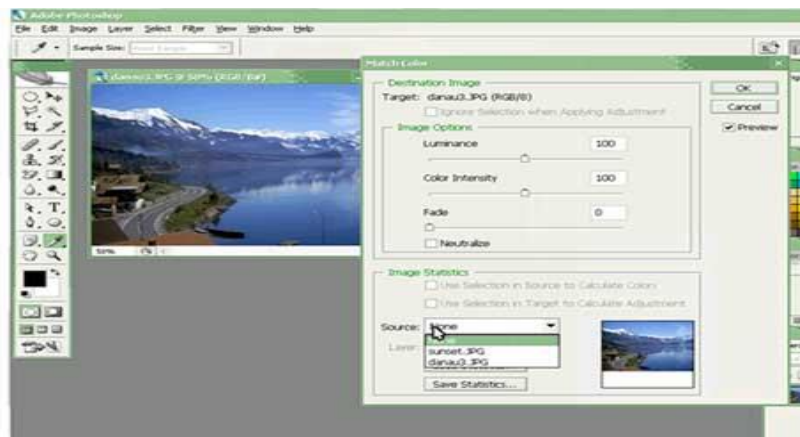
Adobe Photoshop
File Edit Image Layer Select Filter View Window Help
Sample Size: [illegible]
danau3.JPG @ 50% (RGB/8#)
50%
Match Color
Destination Image
Target: danau3.JPG (RGB/8)
Ignore Selection when Applying Adjustment
Image Options
Luminance 100
Color Intensity 100
Fade 0
Neutralize
Image Statistics
Use Selection in Source to Calculate Colors
Use Selection in Target to Calculate Adjustment
Source: None
Layer:
None
sunset.JPG
danau3.JPG
Save Statistics...
OK
Cancel
Preview